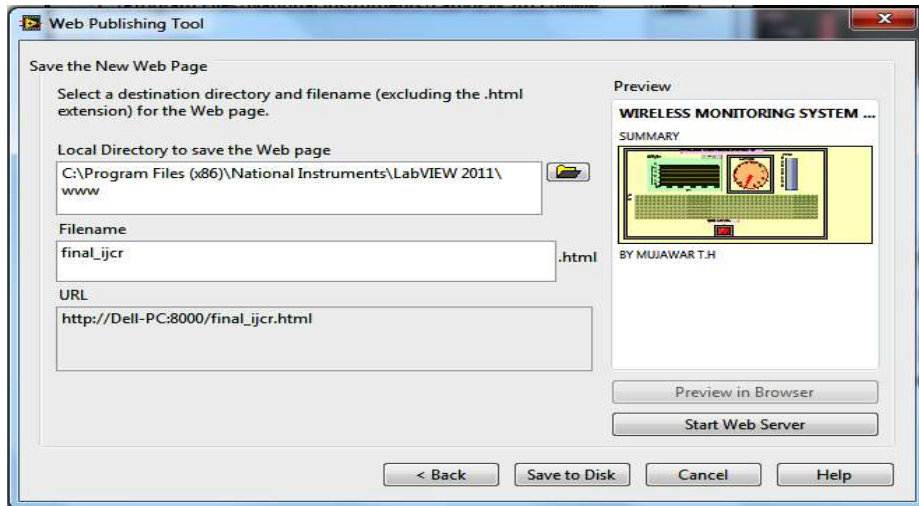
Web Publishing Tool

Save the New Web Page

Select a destination directory and filename (excluding the .html extension) for the Web page.

Local Directory to save the Web page

C:\Program Files (x86)\National Instruments\LabVIEW 2011\www

Filename

final_ijcr

.html

URL

http://Dell-PC:8000/final_ijcr.html

Preview

WIRELESS MONITORING SYSTEM ...

SUMMARY

BY MUJAWAR T.H

Preview in Browser

Start Web Server

< Back

Save to Disk

Cancel

Help